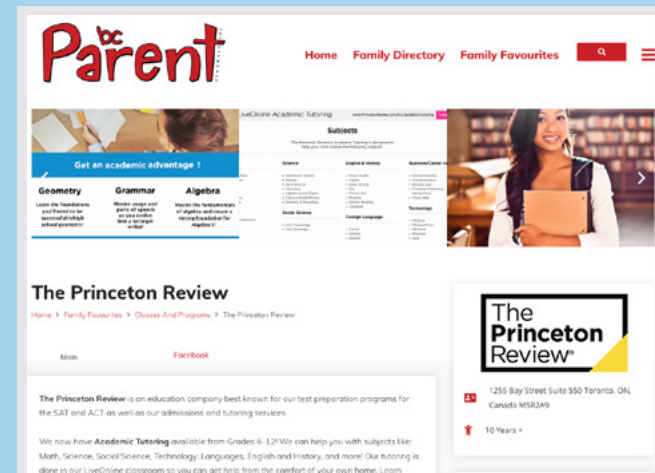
bc Parent

Home Family Directory Family Favourites

Get an academic advantage !

Geometry
Learn the foundations you'll need to be successful in high school geometry!

Grammar
Master usage and parts of speech so you can be a stronger writer!

Algebra
Master the fundamentals of algebra and ensure a strong foundation for Algebra II!

LiveOnline Academic Tutoring

Subjects

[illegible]

Science

English & History

Business/Career

Social Science

Foreign Language

Technology

The Princeton Review

Home > Family Favourites > Classes And Programs > The Princeton Review

Main

Facebook

The Princeton Review is an education company best known for our test preparation programs for the SAT and ACT as well as our admissions and tutoring services.

We now have Academic Tutoring available from Grades 6-12! We can help you with subjects like: Math, Science, Social Science, Technology, Languages, English and History, and more! Our tutoring is done in our LiveOnline classroom so you can get help from the comfort of your own home. Learn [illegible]

The Princeton Review®

1255 Bay Street Suite 550 Toronto, ON, Canada M5R2A9

10 Years +